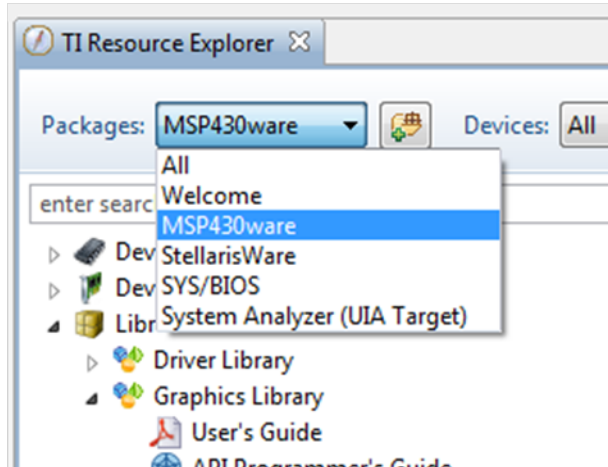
TI Resource Explorer

Packages: MSP430ware

Devices: All

All
Welcome
MSP430ware
StellarisWare
SYS/BIOS
System Analyzer (UIA Target)

enter searc

Dev

Dev

Libr

Driver Library

Graphics Library

User's Guide

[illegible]